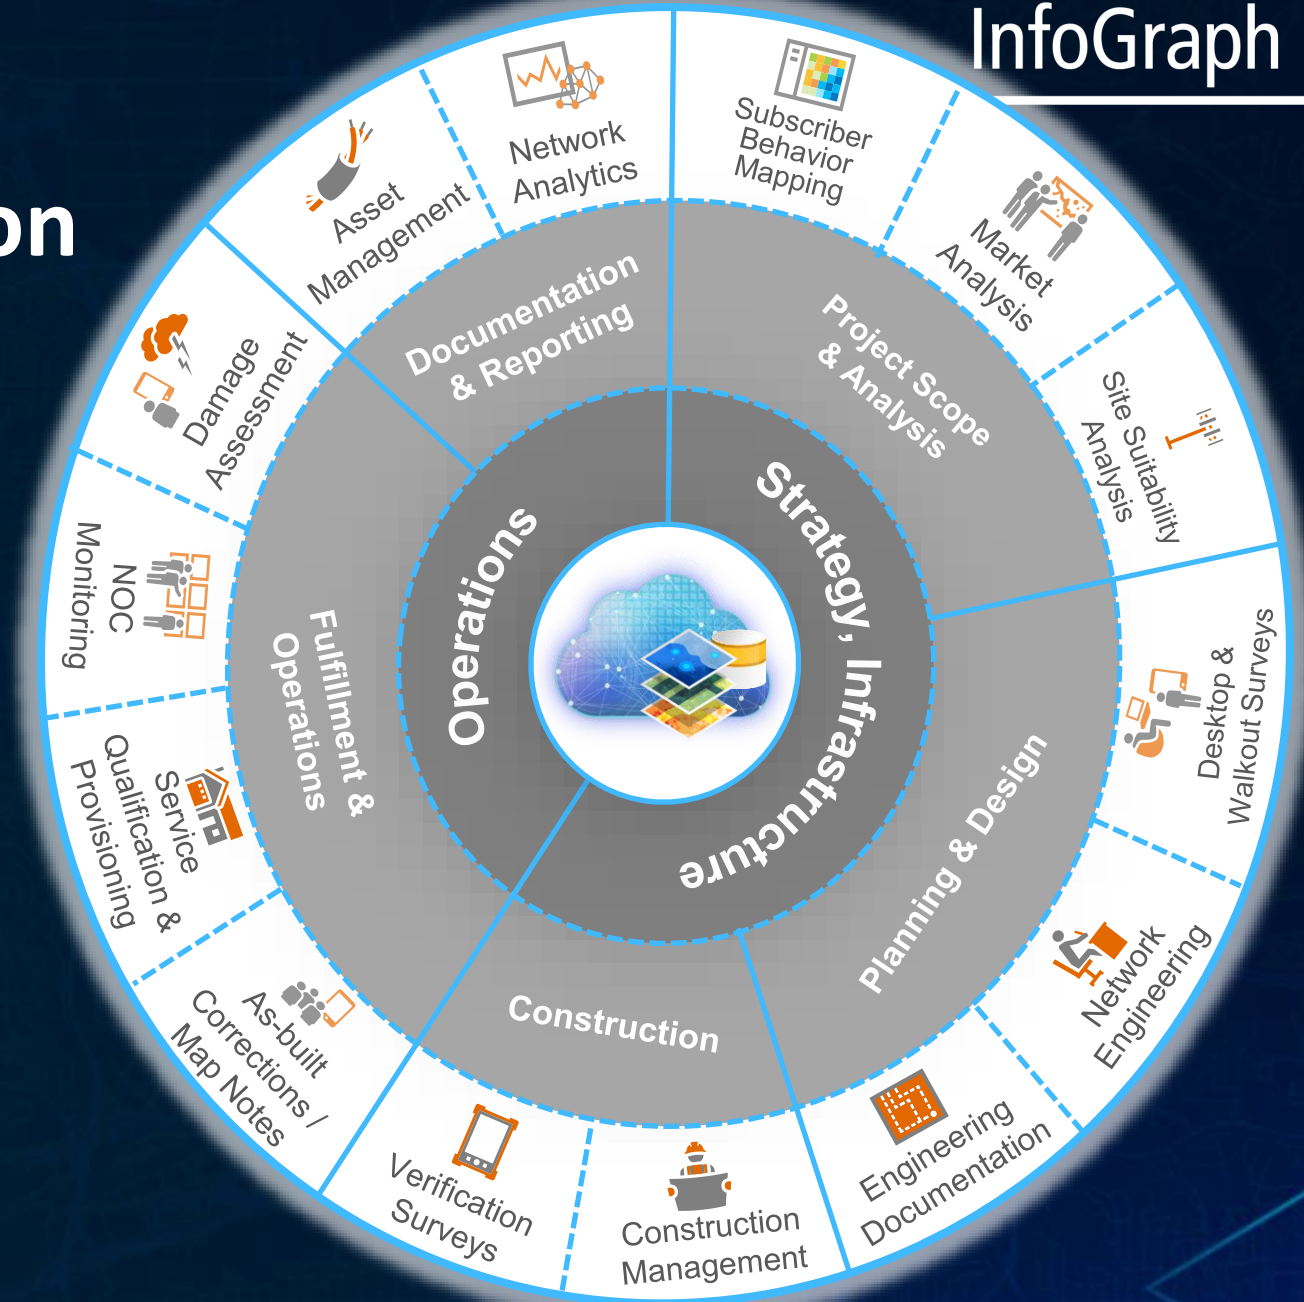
InfoGraph

on

Operations

Strategy, Infrastructure

Documentation & Reporting

Project Scope & Analysis

Planning & Design

Construction

Fulfillment & Operations

Network Analytics

Subscriber Behavior Mapping

Market Analysis

Site Suitability Analysis

Desktop & Walkout Surveys

Network Engineering

Engineering Documentation

Construction Management

Verification Surveys

As-built Corrections / Map Notes

Service Qualification & Provisioning

NOC Monitoring

Damage Assessment

Asset Management